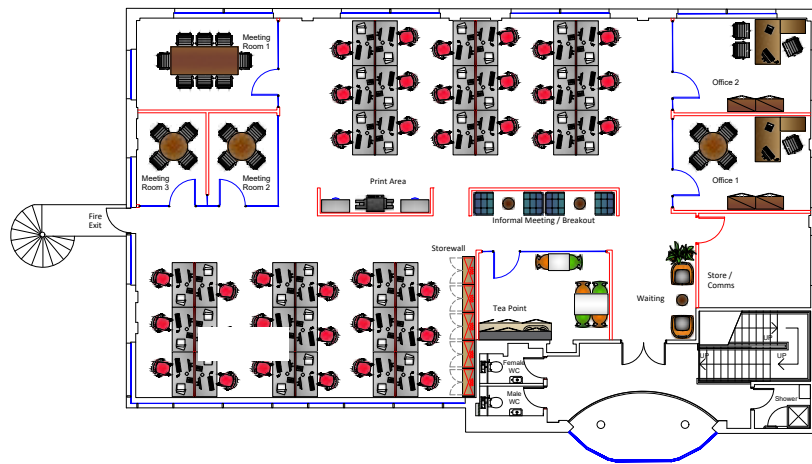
Meeting Room 1

Office 2

Meeting Room 3

Meeting Room 2

Office 1

Print Area

Informal Meeting / Breakout

Fire Exit

Storewall

Store / Comms

Tea Point

Waiting

Female WC

Male WC

UP

UP

Shower